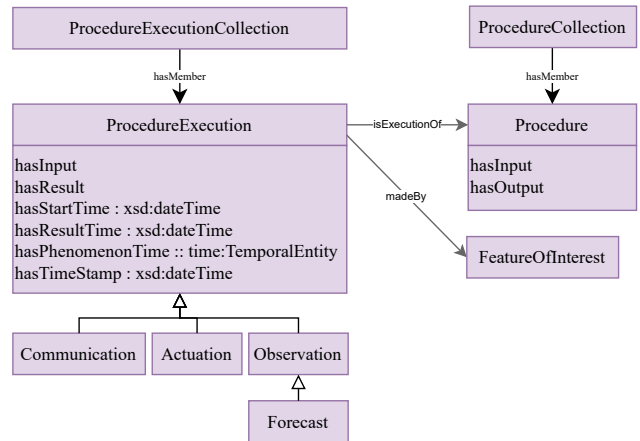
ProcedureExecutionCollection

hasMember

ProcedureExecution

hasInput
hasResult
hasStartTime : xsd:dateTime
hasResultTime : xsd:dateTime
hasPhenomenonTime :: time:TemporalEntity
hasTimeStamp : xsd:dateTime

isExecutionOf

madeBy

ProcedureCollection

hasMember

Procedure

hasInput
hasOutput

FeatureOfInterest

Communication

Actuation

Observation

Forecast